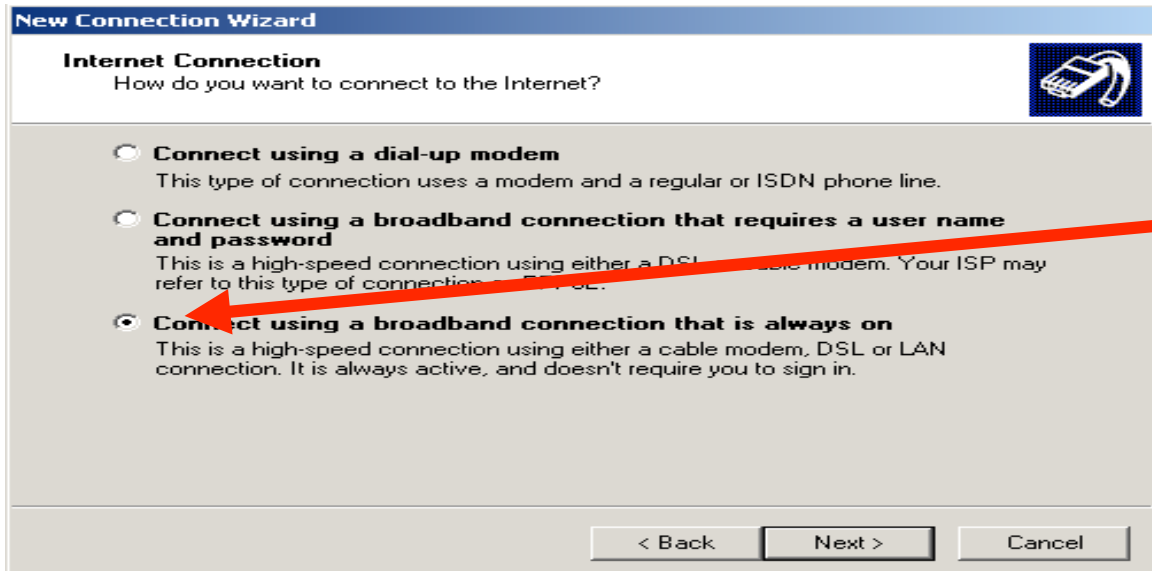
New Connection Wizard

Internet Connection
How do you want to connect to the Internet?

Connect using a dial-up modem
This type of connection uses a modem and a regular or ISDN phone line.

Connect using a broadband connection that requires a user name and password
This is a high-speed connection using either a DSL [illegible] modem. Your ISP may refer to this type of connection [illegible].

Con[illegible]ct using a broadband connection that is always on
This is a high-speed connection using either a cable modem, DSL or LAN connection. It is always active, and doesn't require you to sign in.

< Back
Next >
Cancel